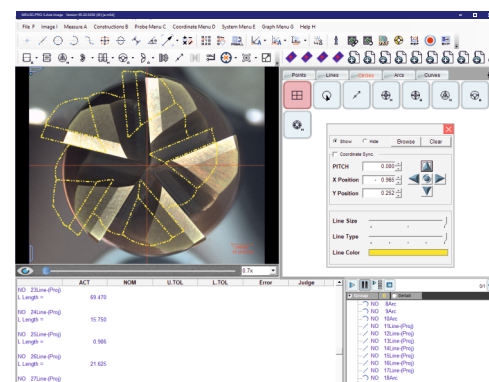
File F Image I Measure A Constructions B Probe Menu C Coordinate Menu D System Menu E Graph Menu G Help H

Points Lines Circles Arcs Curves

Show Hide Browse Clear

Coordinate Sync

PITCH 0.000
X Position -0.965
Y Position 0.252

Line Size
Line Type
Line Color

0.7x

ACT NOM U.TOL L.TOL Error Judge

NO 23Line-(Proj)
L Length = 69.470

NO 24Line-(Proj)
L Length = 15.750

NO 25Line-(Proj)
L Length = 0.986

NO 26Line-(Proj)
L Length = 21.625

NO 27Line-(Proj)

NO 8Arc
NO 9Arc
NO 10Arc
NO 11Line-(Proj)
NO 12Line-(Proj)
NO 13Line-(Proj)
NO 14Line-(Proj)
NO 15Line-(Proj)
NO 16Line-(Proj)
NO 17Line-(Proj)
NO 18Arc